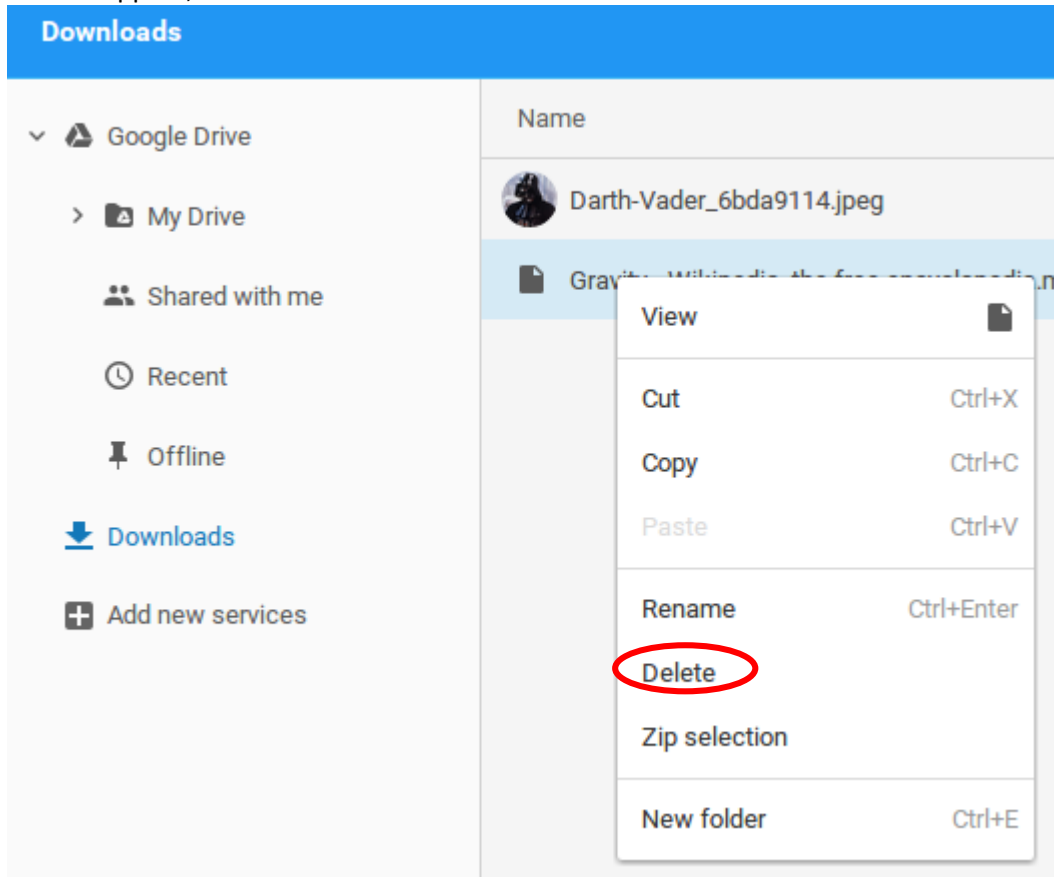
Downloads

Google Drive

My Drive

Shared with me

Recent

Offline

Downloads

Add new services

Name

Darth-Vader_6bda9114.jpeg

Gravi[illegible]

View

Cut Ctrl+X

Copy Ctrl+C

Paste Ctrl+V

Rename Ctrl+Enter

Delete

Zip selection

New folder Ctrl+E